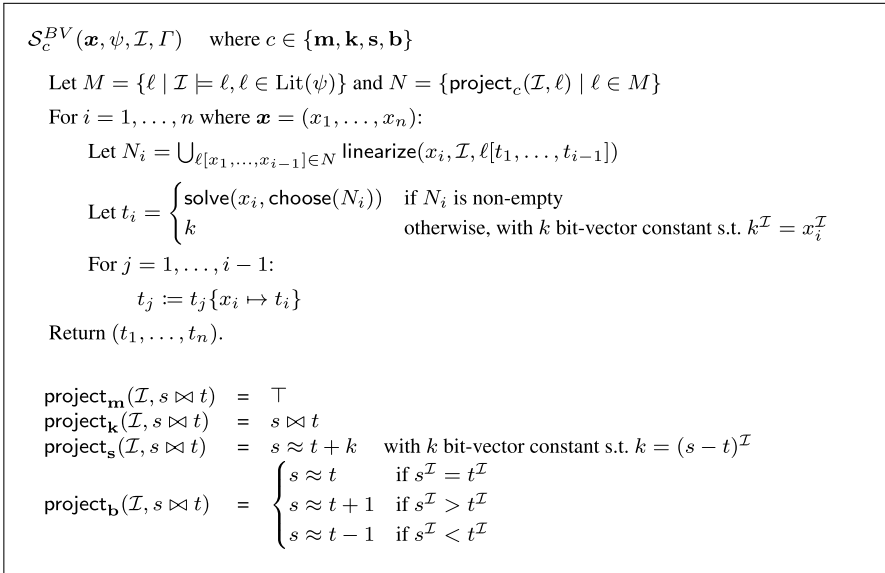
$\mathcal{S}_c^{BV}(\boldsymbol{x}, \psi, \mathcal{I}, \Gamma)$ where $c \in \{\mathbf{m}, \mathbf{k}, \mathbf{s}, \mathbf{b}\}$

Let $M = \{\ell \mid \mathcal{I} \models \ell, \ell \in \text{Lit}(\psi)\}$ and $N = \{\textsf{project}_c(\mathcal{I}, \ell) \mid \ell \in M\}$

For $i = 1, \ldots, n$ where $\boldsymbol{x} = (x_1, \ldots, x_n)$:

Let $N_i = \bigcup_{\ell[x_1, \ldots, x_{i-1}] \in N} \textsf{linearize}(x_i, \mathcal{I}, \ell[t_1, \ldots, t_{i-1}])$

Let $t_i = \begin{cases} \textsf{solve}(x_i, \textsf{choose}(N_i)) & \text{if } N_i \text{ is non-empty} \\ k & \text{otherwise, with } k \text{ bit-vector constant s.t. } k^{\mathcal{I}} = x_i^{\mathcal{I}} \end{cases}$

For $j = 1, \ldots, i-1$:

$t_j \coloneqq t_j\{x_i \mapsto t_i\}$

Return $(t_1, \ldots, t_n)$.

$\textsf{project}_{\mathbf{m}}(\mathcal{I}, s \bowtie t) = \top$
$\textsf{project}_{\mathbf{k}}(\mathcal{I}, s \bowtie t) = s \bowtie t$
$\textsf{project}_{\mathbf{s}}(\mathcal{I}, s \bowtie t) = s \approx t + k$ with $k$ bit-vector constant s.t. $k = (s - t)^{\mathcal{I}}$
$\textsf{project}_{\mathbf{b}}(\mathcal{I}, s \bowtie t) = \begin{cases} s \approx t & \text{if } s^{\mathcal{I}} = t^{\mathcal{I}} \\ s \approx t + 1 & \text{if } s^{\mathcal{I}} > t^{\mathcal{I}} \\ s \approx t - 1 & \text{if } s^{\mathcal{I}} < t^{\mathcal{I}} \end{cases}$